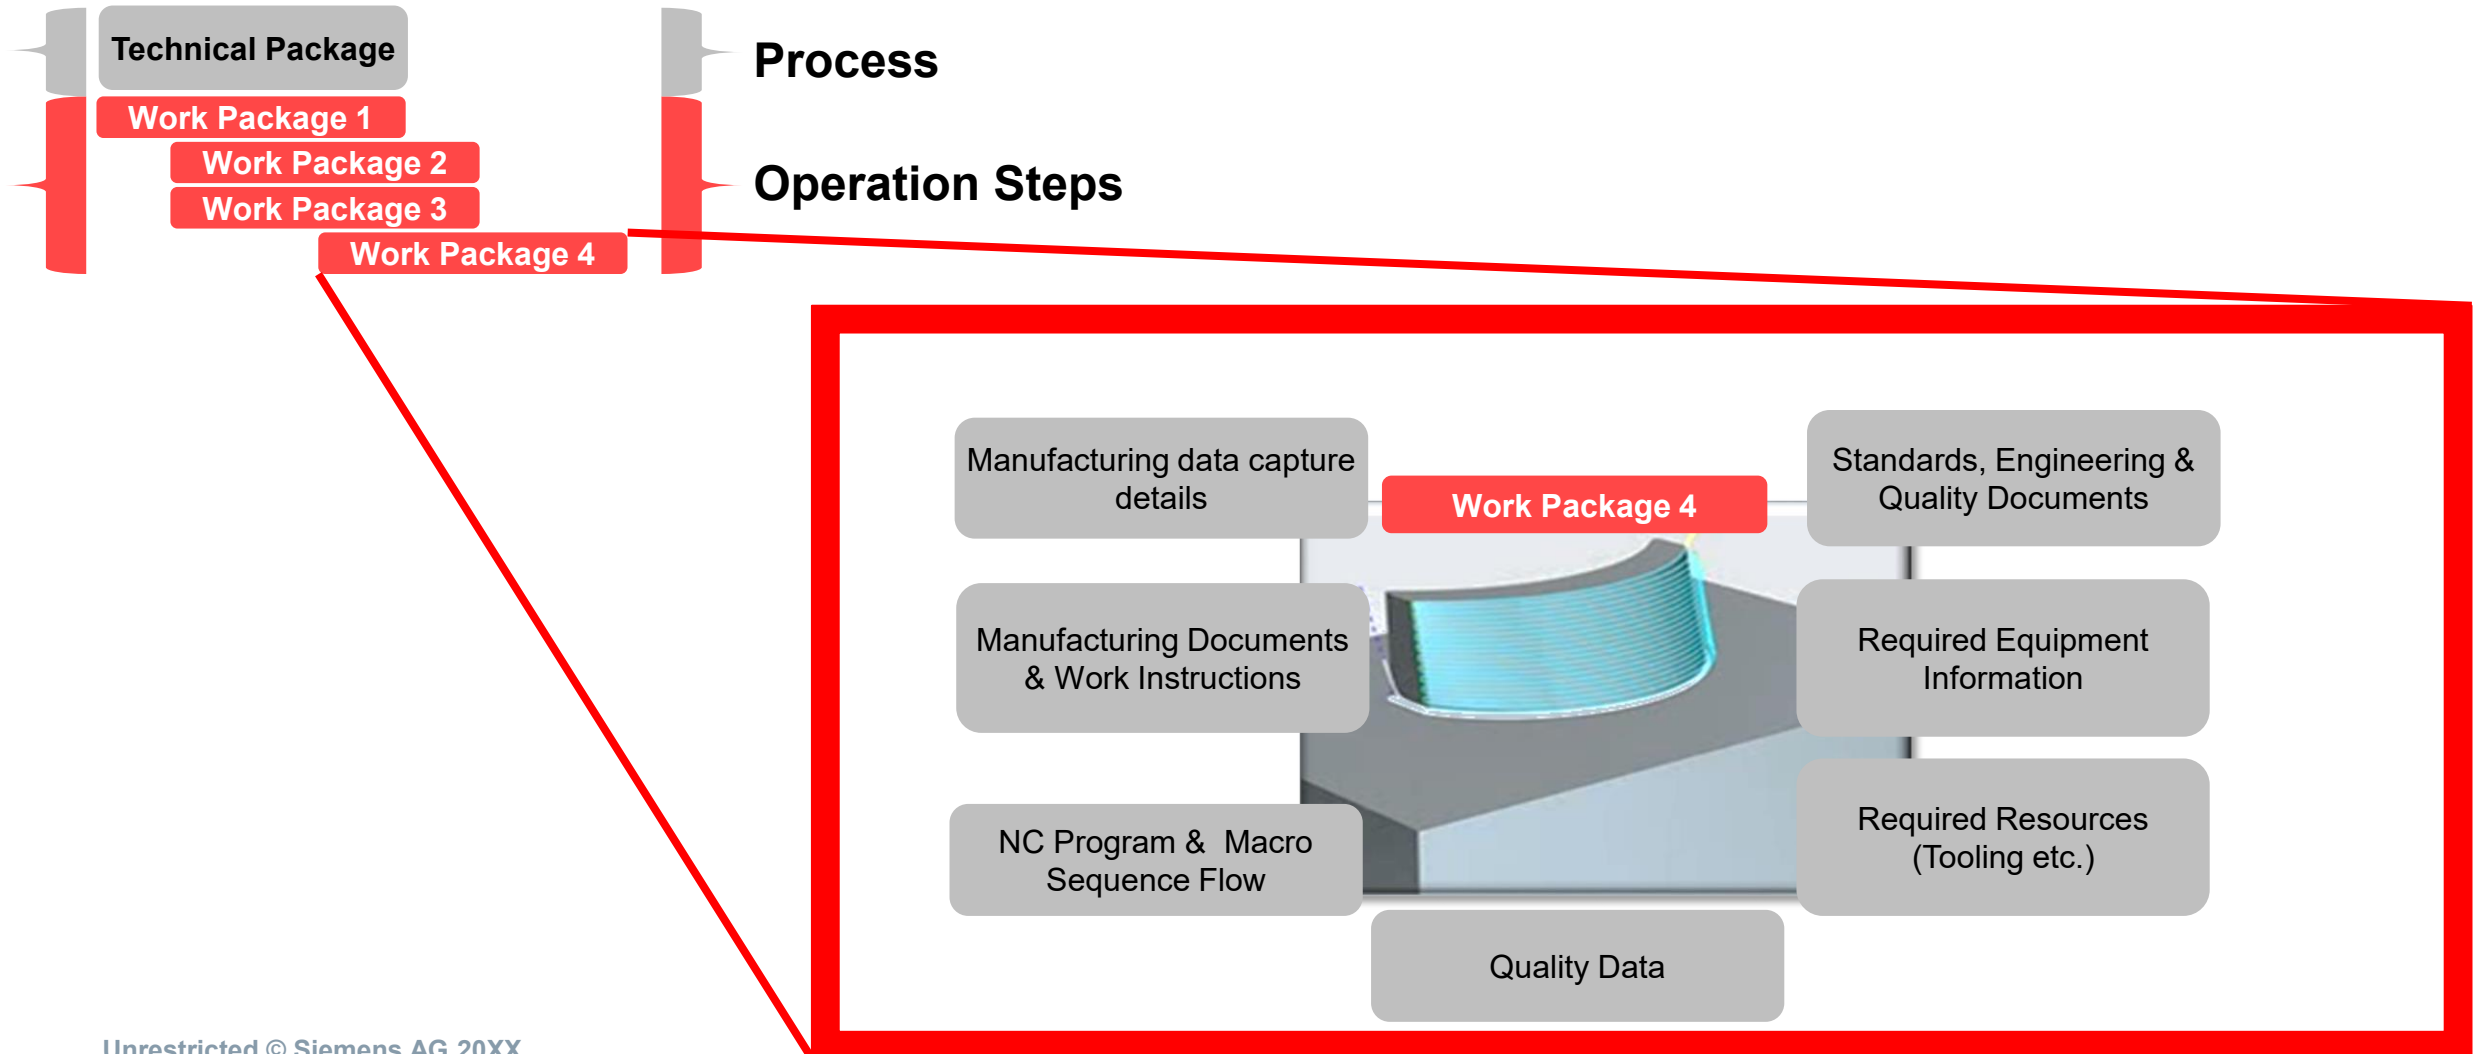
Technical Package

Work Package 1

Work Package 2

Work Package 3

Work Package 4

Process

Operation Steps

Manufacturing data capture details

Work Package 4

Standards, Engineering & Quality Documents

Manufacturing Documents & Work Instructions

Required Equipment Information

NC Program & Macro Sequence Flow

Required Resources (Tooling etc.)

Quality Data

Unrestricted © Siemens AG 20XX